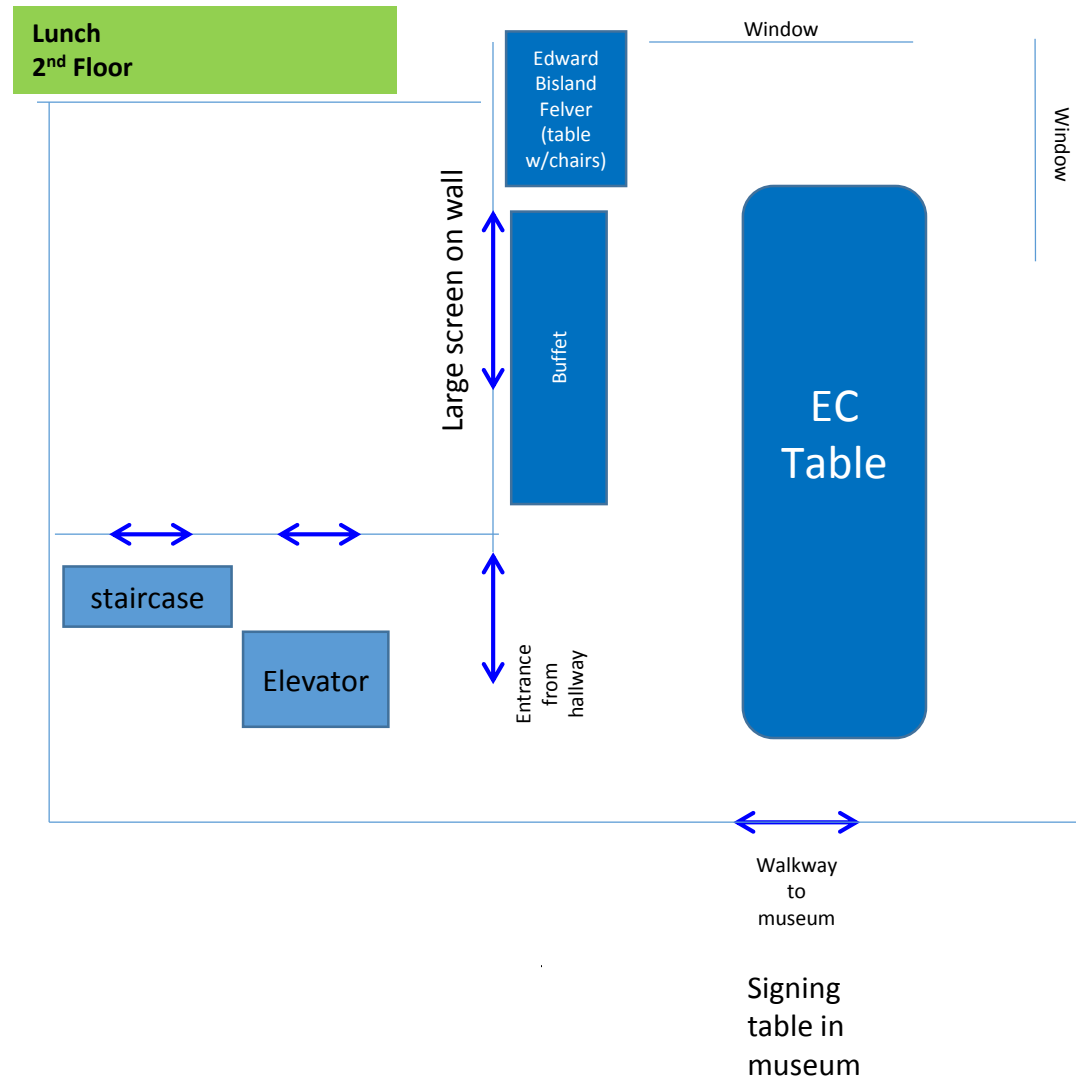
Lunch
2$^{nd}$ Floor

Edward Bisland Felver (table w/chairs)

Window

Window

Large screen on wall

Buffet

EC Table

staircase

Elevator

Entrance from hallway

Walkway to museum

Signing table in museum